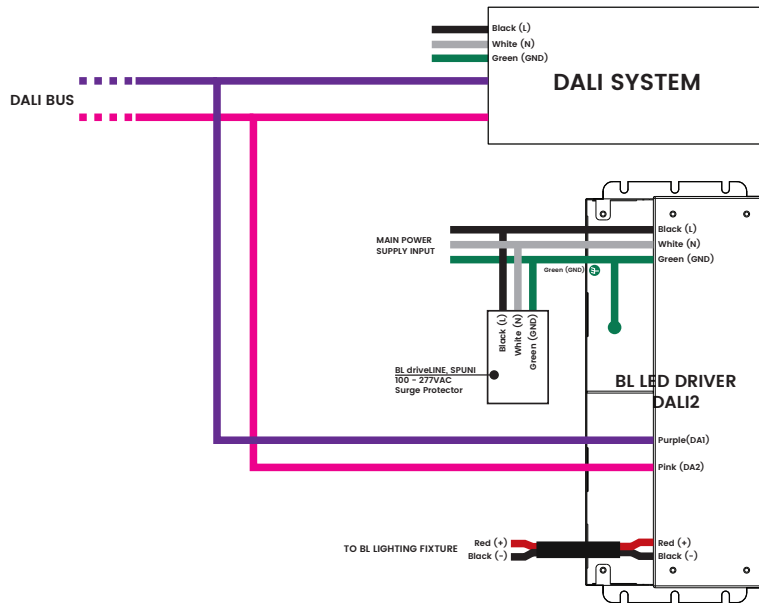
Black (L)
White (N)
Green (GND)

DALI SYSTEM

DALI BUS

MAIN POWER SUPPLY INPUT

Black (L)
White (N)
Green (GND)

Green (GND)

Black (L)
White (N)
Green (GND)

BL driveLINE, SPUNI
100 - 277VAC
Surge Protector

BL LED DRIVER DALI2

Purple(DA1)
Pink (DA2)

TO BL LIGHTING FIXTURE

Red (+)
Black (-)

Red (+)
Black (-)